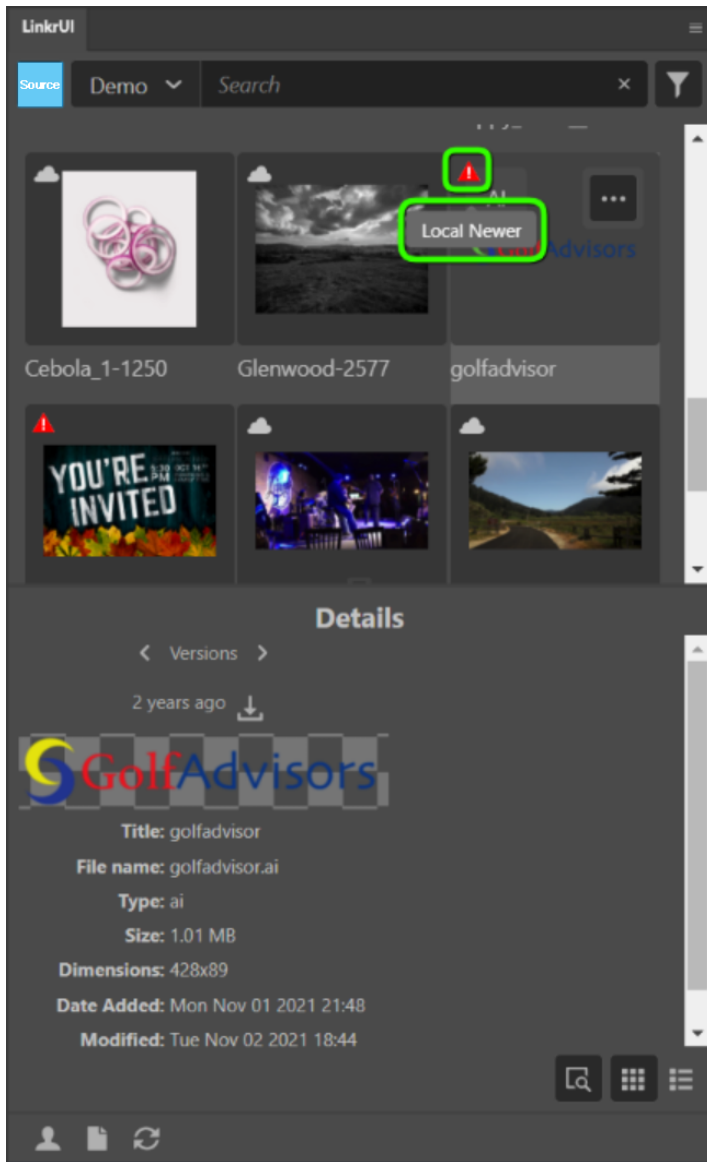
LinkrUI

Source Demo Search ×

AI
Local Newer
Advisors

Cebola_1-1250 Glenwood-2577 golfadvisor

YOU'RE INVITED

Details

Versions

2 years ago

GolfAdvisors

Title: golfadvisor
File name: golfadvisor.ai
Type: ai
Size: 1.01 MB
Dimensions: 428x89
Date Added: Mon Nov 01 2021 21:48
Modified: Tue Nov 02 2021 18:44